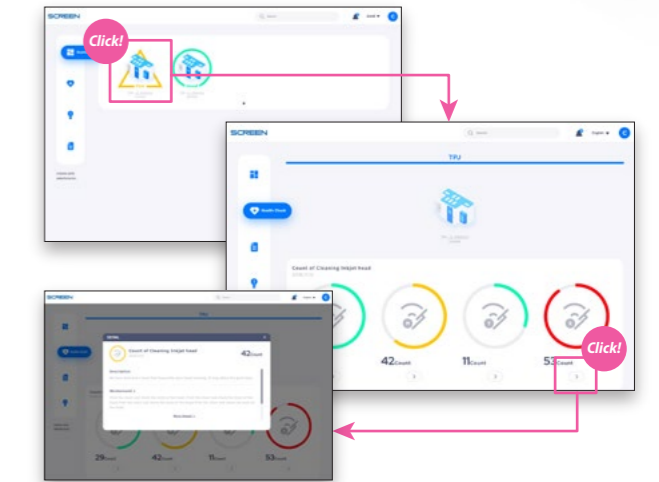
SCREEN

Click!

SCREEN

TFU

Health Check

Count of Cleaning Inkjet head

42Count

11Count

53Count

Click!

SCREEN

TFU

Count of Cleaning Inkjet head

42Count

More detail

29Count

42Count

11Count

53Count